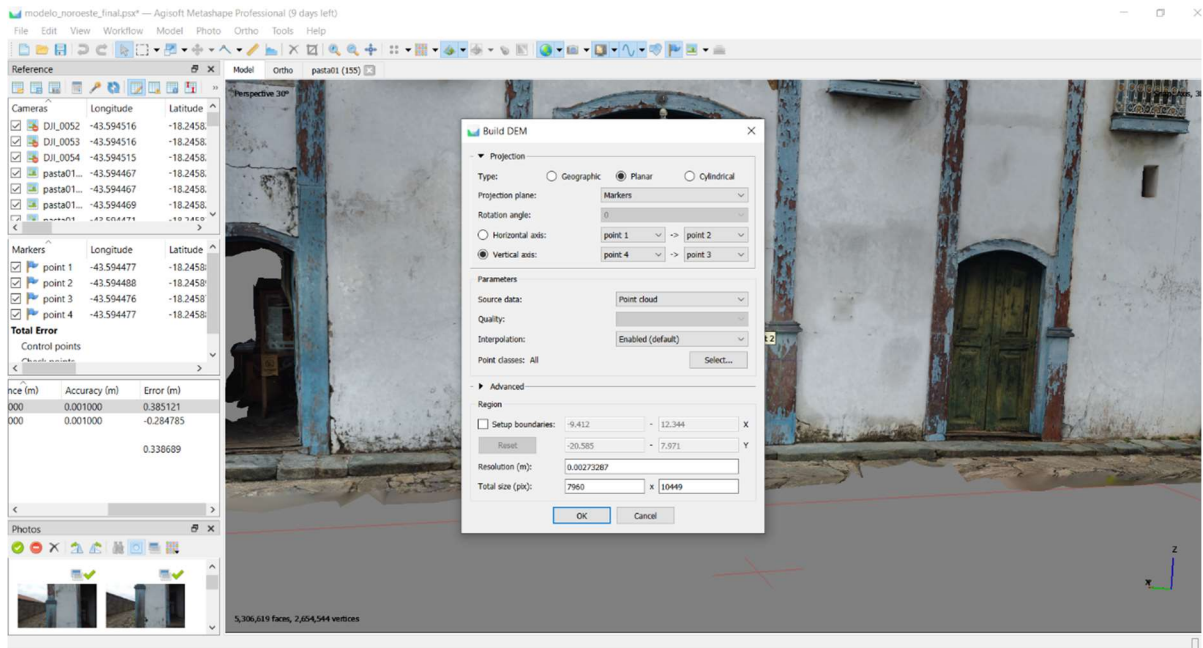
modelo_noroeste_final.psx* — Agisoft Metashape Professional (9 days left)

File Edit View Workflow Model Photo Ortho Tools Help

Reference

| Cameras | Longitude | Latitude |
|---|---|---|
| DJI_0052 | -43.594516 | -18.2458 |
| DJI_0053 | -43.594516 | -18.2458 |
| DJI_0054 | -43.594515 | -18.2458 |
| pasta01... | -43.594467 | -18.2458 |
| pasta01... | -43.594467 | -18.2458 |
| pasta01... | -43.594469 | -18.2458 |

| Markers | Longitude | Latitude |
|---|---|---|
| point 1 | -43.594477 | -18.2458 |
| point 2 | -43.594488 | -18.2458 |
| point 3 | -43.594476 | -18.2458 |
| point 4 | -43.594477 | -18.2458 |

Total Error
Control points
Check points

| nce (m) | Accuracy (m) | Error (m) |
|---|---|---|
| 000 | 0.001000 | 0.385121 |
| 000 | 0.001000 | -0.284785 |
| | | 0.338689 |

Photos

Model Ortho pasta01 (155)

Perspective 30°

Build DEM

Projection
Type: Geographic Planar Cylindrical
Projection plane: Markers
Rotation angle: 0
Horizontal axis: point 1 -> point 2
Vertical axis: point 4 -> point 3

Parameters
Source data: Point cloud
Quality:
Interpolation: Enabled (default)
Point classes: All Select...

Advanced

Region
Setup boundaries: -9.412 - 12.344 X
Reset -20.585 - 7.971 Y
Resolution (m): 0.00273287
Total size (pix): 7960 x 10449

OK Cancel

5,306,619 faces, 2,654,544 vertices

Z
X